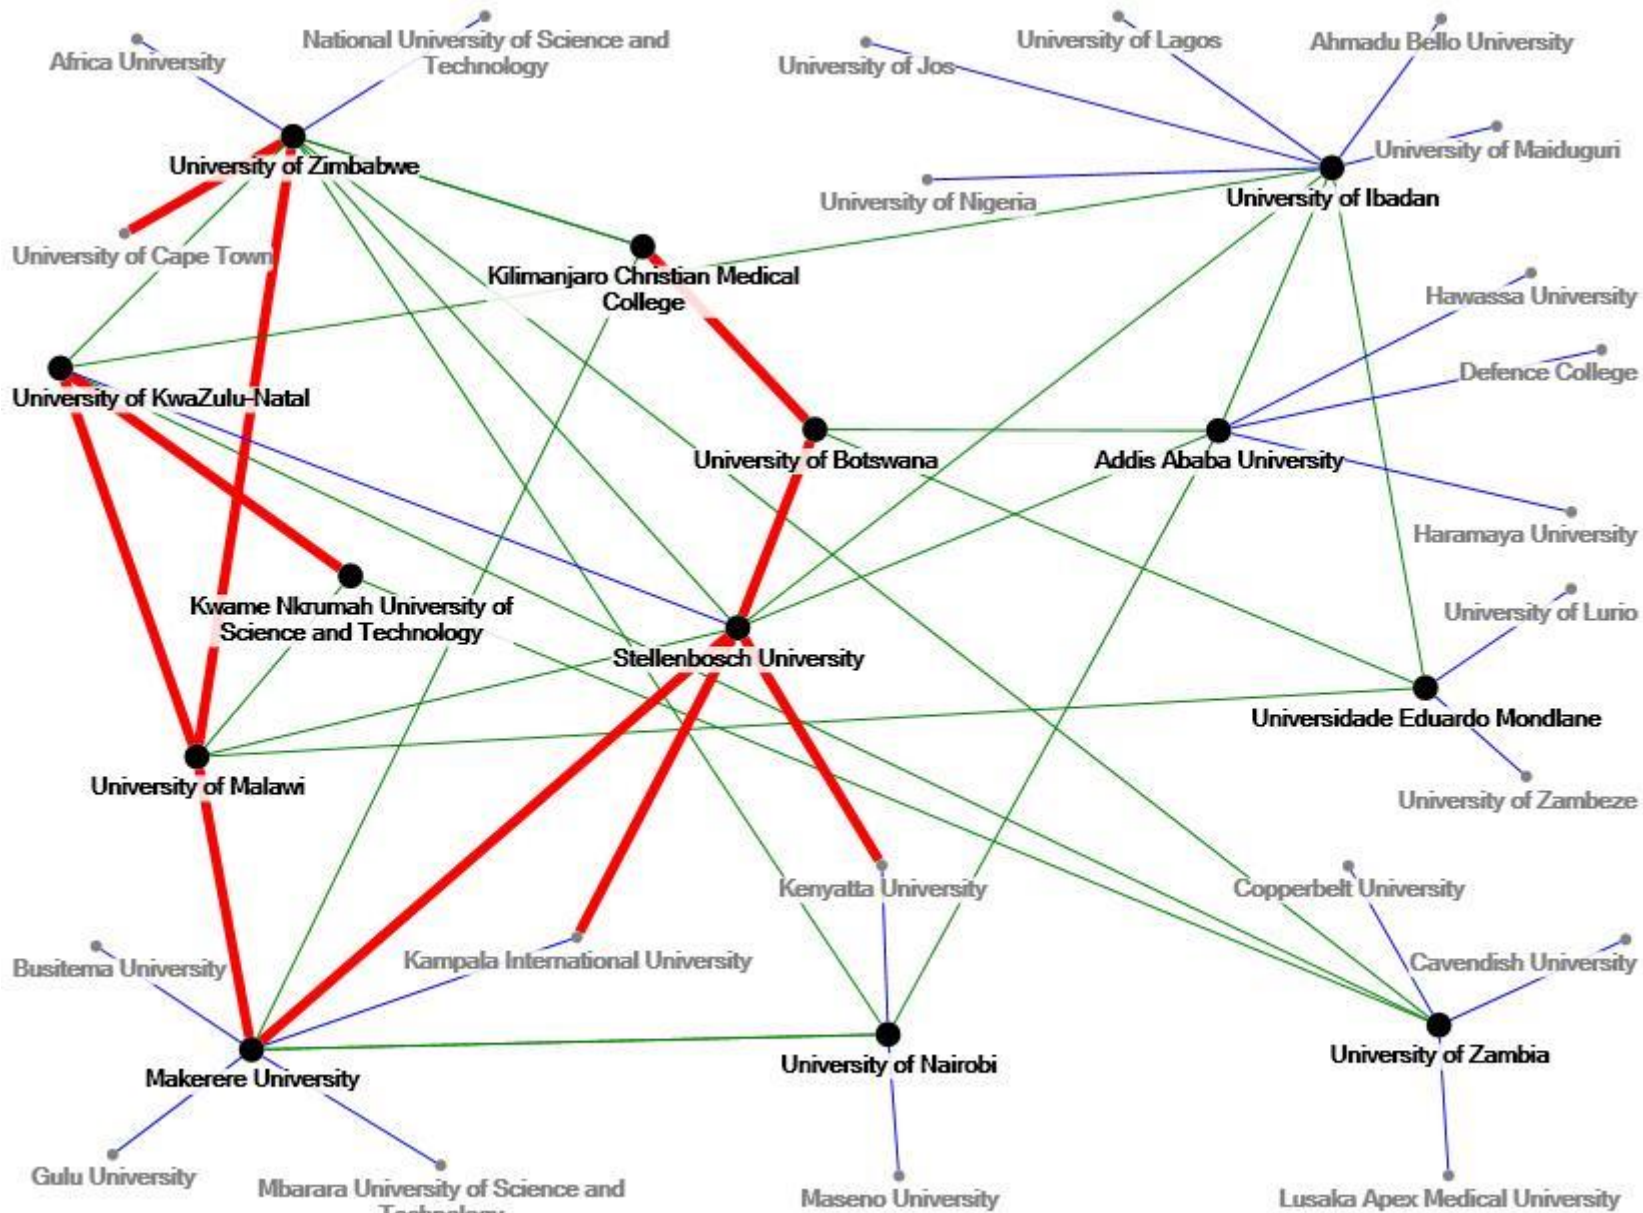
Africa University
National University of Science and Technology
University of Jos
University of Lagos
Ahmadu Bello University
University of Maiduguri
University of Zimbabwe
University of Nigeria
University of Ibadan
University of Cape Town
Kilimanjaro Christian Medical College
Hawassa University
University of KwaZulu-Natal
Defence College
University of Botswana
Addis Ababa University
Haramaya University
Kwame Nkrumah University of Science and Technology
University of Lurio
Stellenbosch University
Universidade Eduardo Mondlane
University of Malawi
University of Zambeze
Kenyatta University
Copperbelt University
Busitema University
Kampala International University
Cavendish University
Makerere University
University of Nairobi
University of Zambia
Gulu University
Mbarara University of Science and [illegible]
Maseno University
Lusaka Apex Medical University